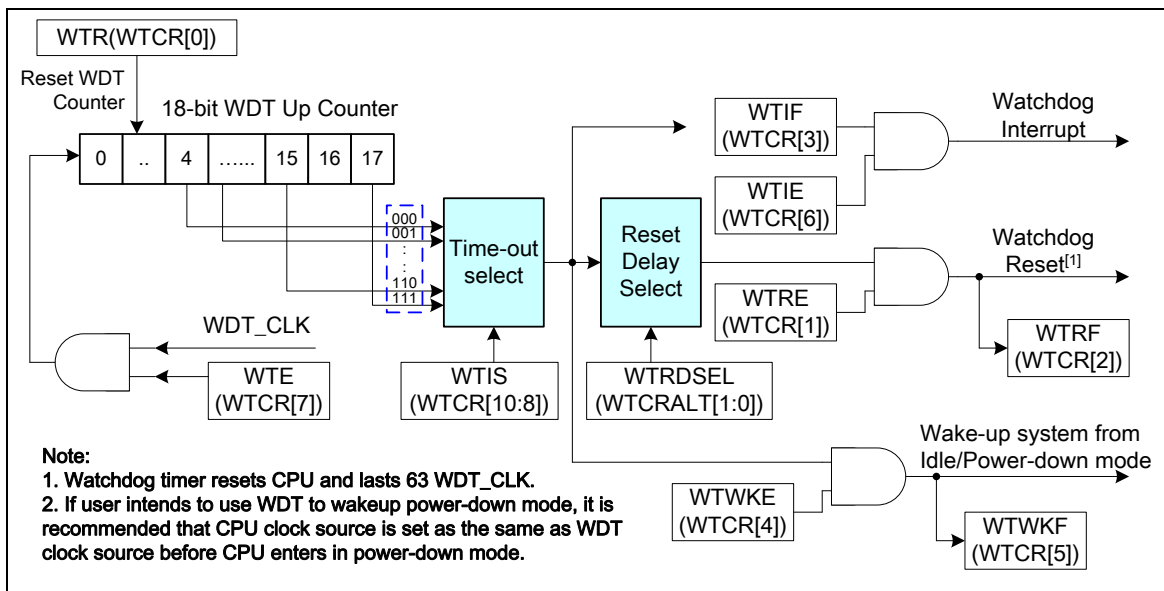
WTR(WTCR[0])

Reset WDT Counter

18-bit WDT Up Counter

| 0 | .. | 4 | …… | 15 | 16 | 17 |
|---|---|---|---|---|---|---|

000
001
:
:
110
111

Time-out select

Reset Delay Select

WTIF (WTCR[3])

WTIE (WTCR[6])

Watchdog Interrupt

Watchdog Reset$^{[1]}$

WTRE (WTCR[1])

WTRF (WTCR[2])

WDT_CLK

WTE (WTCR[7])

WTIS (WTCR[10:8])

WTRDSEL (WTCRALT[1:0])

Wake-up system from Idle/Power-down mode

WTWKE (WTCR[4])

WTWKF (WTCR[5])

Note:
1. Watchdog timer resets CPU and lasts 63 WDT_CLK.
2. If user intends to use WDT to wakeup power-down mode, it is recommended that CPU clock source is set as the same as WDT clock source before CPU enters in power-down mode.